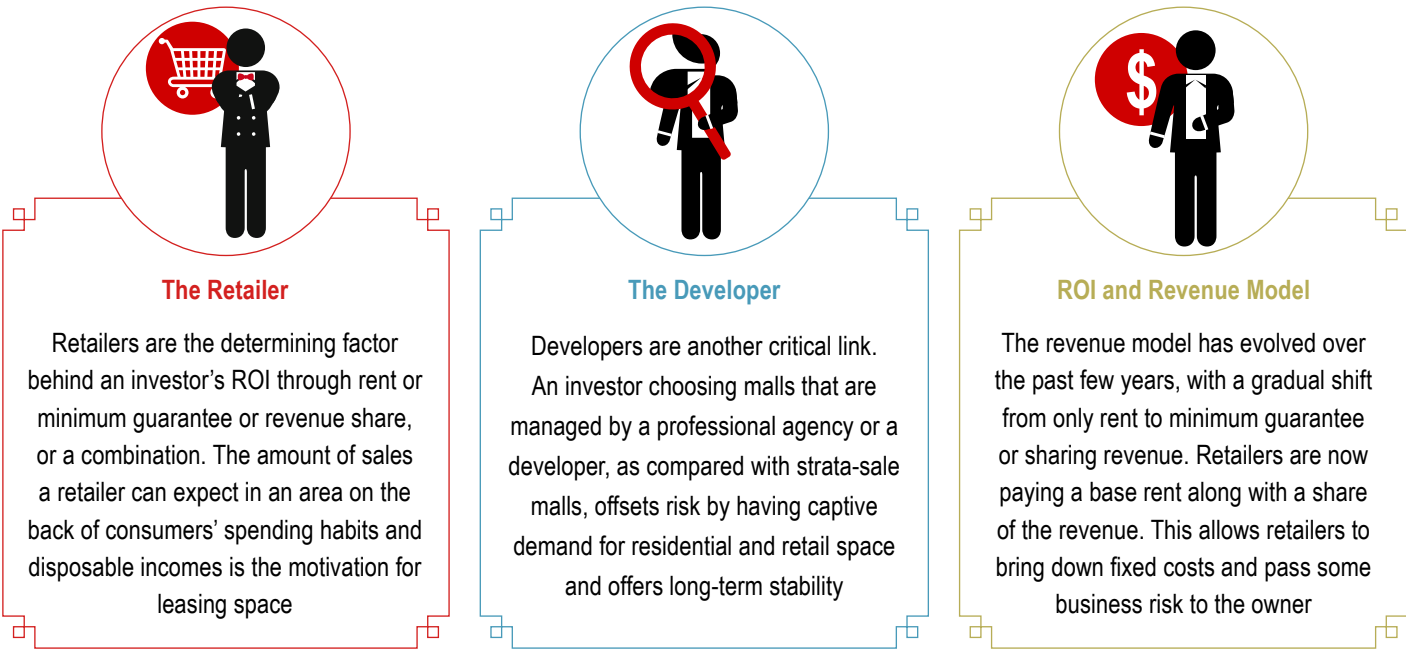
The Retailer

Retailers are the determining factor behind an investor’s ROI through rent or minimum guarantee or revenue share, or a combination. The amount of sales a retailer can expect in an area on the back of consumers’ spending habits and disposable incomes is the motivation for leasing space

The Developer

Developers are another critical link. An investor choosing malls that are managed by a professional agency or a developer, as compared with strata-sale malls, offsets risk by having captive demand for residential and retail space and offers long-term stability

ROI and Revenue Model

The revenue model has evolved over the past few years, with a gradual shift from only rent to minimum guarantee or sharing revenue. Retailers are now paying a base rent along with a share of the revenue. This allows retailers to bring down fixed costs and pass some business risk to the owner